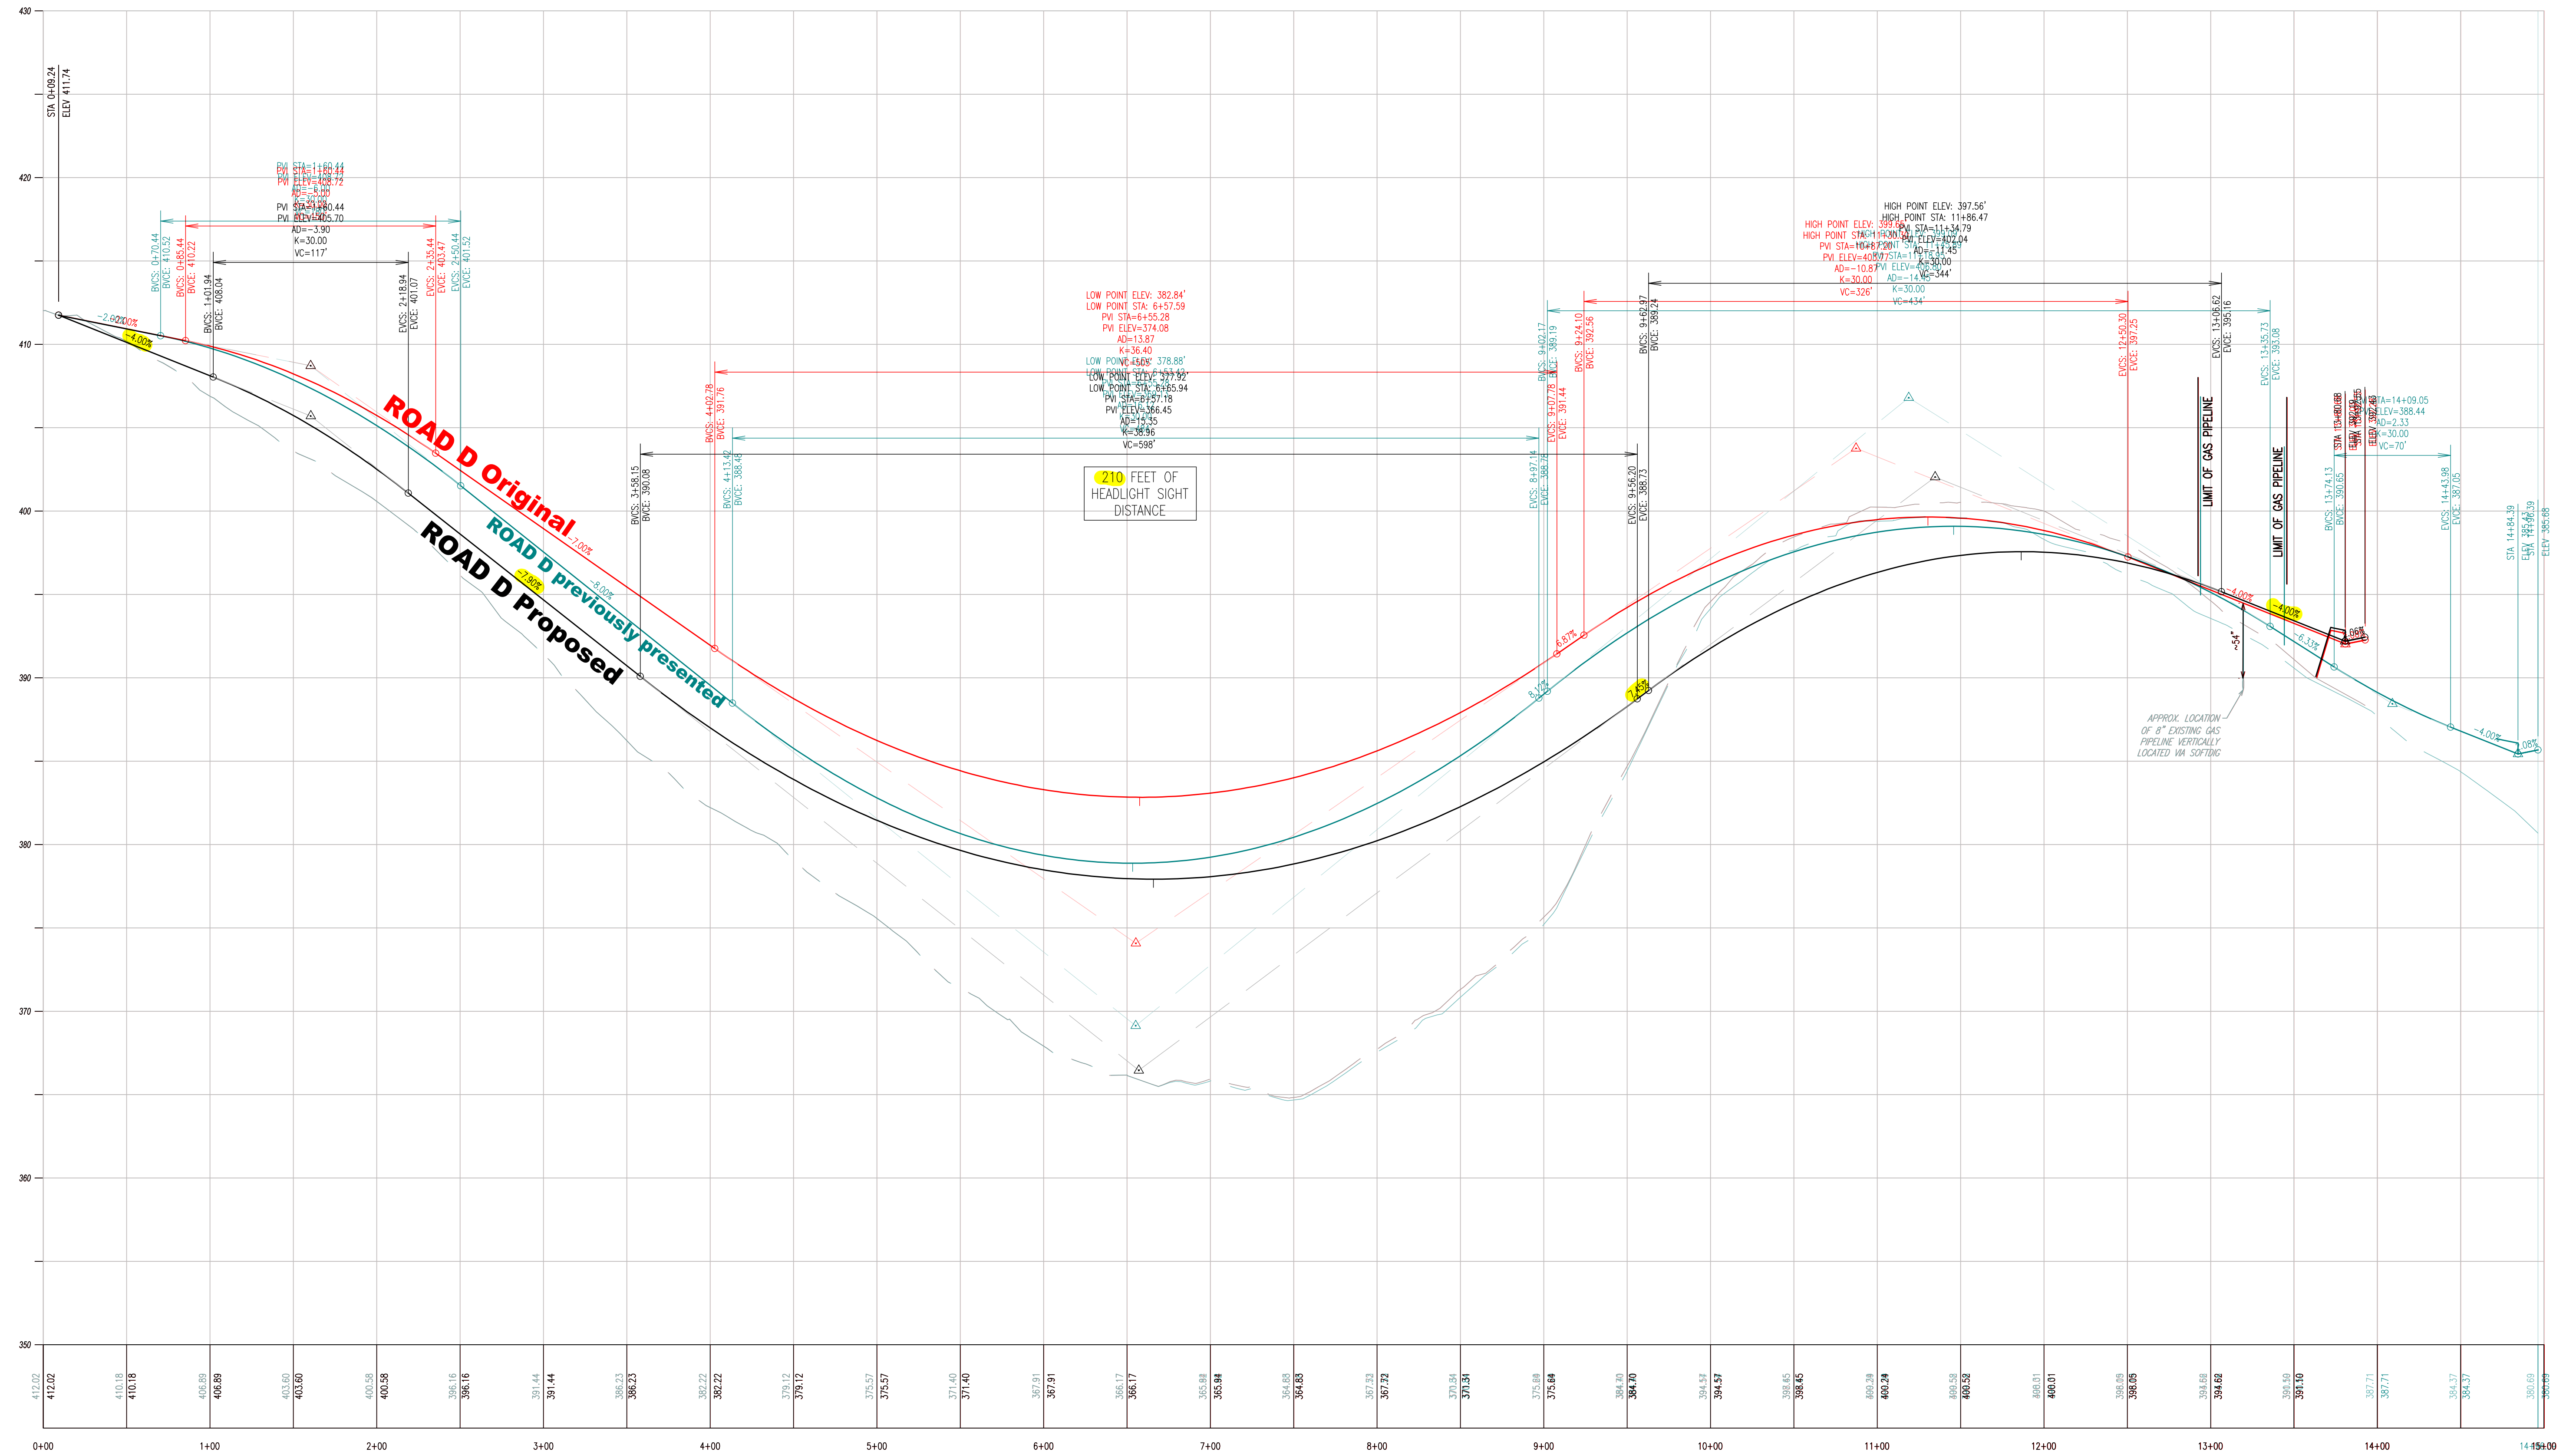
430

420

410

400

390

380

370

360

350

STA 0+09.24
ELEV 411.74

PVI STA=1+60.44
PVI STA=1+60.44
PVI ELEV=408.72
AD=-5.00
PVI STA=1+60.44
PVI ELEV=405.70
AD=-3.90
K=30.00
VC=117'

BVCS: 0+70.44
BVCE: 410.52
BVCS: 0+85.44
BVCE: 410.22
BVCS: 1+01.94
BVCE: 408.04
EVCS: 2+18.94
EVCE: 401.07
EVCS: 2+35.44
EVCE: 403.47
EVCS: 2+50.44
EVCE: 401.52

-2.00%
-4.00%

ROAD D Original
ROAD D previously presented
ROAD D Proposed

-7.00%
-8.00%
-7.90%

LOW POINT ELEV: 382.84'
LOW POINT STA: 6+57.59
PVI STA=6+55.28
PVI ELEV=374.08
AD=13.87
K=36.40
VC=505'
LOW POINT ELEV: 378.88'
LOW POINT ELEV: 377.92'
LOW POINT STA: 6+65.94
PVI STA=6+57.18
PVI ELEV=366.45
AD=15.35
K=38.96
VC=598'

BVCS: 3+58.15
BVCE: 390.08
BVCS: 4+02.78
BVCE: 391.76
BVCS: 4+13.42
BVCE: 388.48

210 FEET OF HEADLIGHT SIGHT DISTANCE

EVCS: 8+97.14
EVCE: 388.74
BVCS: 9+00.17
BVCE: 389.19
EVCS: 9+07.78
EVCE: 391.44
BVCS: 9+24.10
BVCE: 392.56
EVCS: 9+56.20
EVCE: 388.73
BVCS: 9+62.97
BVCE: 389.24

6.87%
8.13%
7.45%

HIGH POINT ELEV: 397.56'
HIGH POINT STA: 11+86.47
PVI STA=11+34.79
PVI ELEV=402.04
AD=-11.45
K=30.00
VC=344'
HIGH POINT ELEV: 399.66'
HIGH POINT STA: 11+17.20
PVI STA=10+87.20
PVI ELEV=403.77
AD=-10.87
K=30.00
VC=326'
PVI ELEV=406.
AD=-14.45
K=30.00
VC=434'

EVCS: 12+50.30
EVCE: 397.25
EVCS: 13+06.62
EVCE: 395.16
EVCS: 13+35.73
EVCE: 393.08

LIMIT OF GAS PIPELINE
LIMIT OF GAS PIPELINE

-4.00%
-4.00%
-6.33%
-6%

~54"

APPROX. LOCATION OF 8" EXISTING GAS PIPELINE VERTICALLY LOCATED VIA SOFTDIG

BVCS: 13+74.13
BVCE: 390.65
STA=14+09.05
ELEV=388.44
AD=2.33
K=30.00
VC=70'
EVCS: 14+43.98
EVCE: 387.05
STA 14+84.39
ELEV 385.68

-4.00%
-1.08%

412.02 412.02
410.18 410.18
406.89 406.89
403.60 403.60
400.58 400.58
396.16 396.16
391.44 391.44
386.23 386.23
382.22 382.22
379.12 379.12
375.57 375.57
371.40 371.40
367.91 367.91
366.17 366.17
365.94 365.94
364.83 364.83
367.32 367.32
371.31 371.31
375.84 375.84
384.70 384.70
394.57 394.57
398.45 398.45
400.24 400.24
400.52 400.52
400.01 400.01
398.05 398.05
394.62 394.62
391.10 391.10
387.71 387.71
384.37 384.37
385.69 385.69

0+00
1+00
2+00
3+00
4+00
5+00
6+00
7+00
8+00
9+00
10+00
11+00
12+00
13+00
14+00
15+00